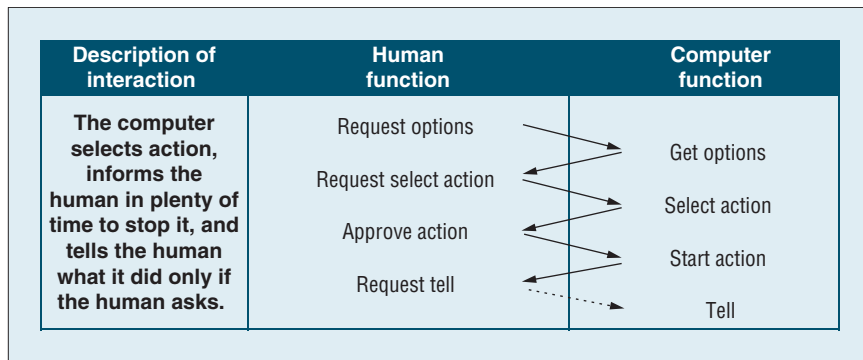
| Description of interaction | Human function | Computer function |
|---|---|---|
| The computer selects action, informs the human in plenty of time to stop it, and tells the human what it did only if the human asks. | Request options<br>Request select action<br>Approve action<br>Request tell | Get options<br>Select action<br>Start action<br>Tell |